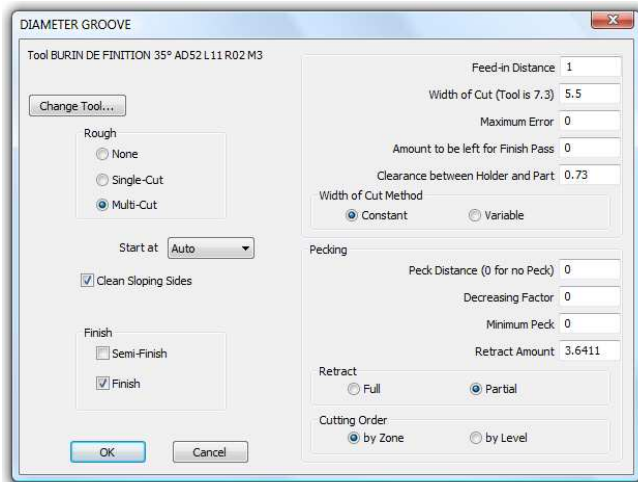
DIAMETER GROOVE

Tool BURIN DE FINITION 35° AD52 L11 R02 M3

Change Tool...

Rough

None

Single-Cut

Multi-Cut

Start at Auto

Clean Sloping Sides

Finish

Semi-Finish

Finish

OK

Cancel

Feed-in Distance 1

Width of Cut (Tool is 7.3) 5.5

Maximum Error 0

Amount to be left for Finish Pass 0

Clearance between Holder and Part 0.73

Width of Cut Method

Constant

Variable

Pecking

Peck Distance (0 for no Peck) 0

Decreasing Factor 0

Minimum Peck 0

Retract Amount 3.6411

Retract

Full

Partial

Cutting Order

by Zone

by Level